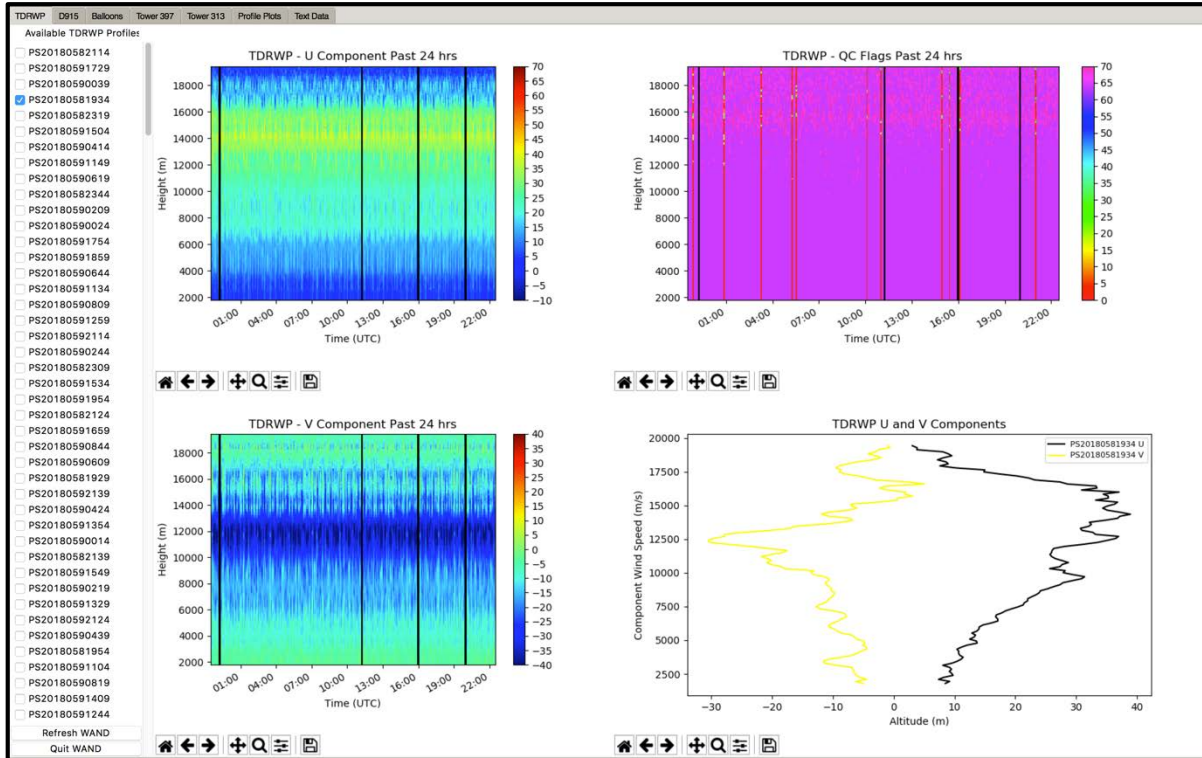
TDRWP D915 Balloons Tower 397 Tower 313 Profile Plots Text Data

Available TDRWP Profiles

PS20180582114
PS20180591729
PS20180590039
PS20180581934
PS20180582319
PS20180591504
PS20180590414
PS20180591149
PS20180590619
PS20180582344
PS20180590209
PS20180590024
PS20180591754
PS20180591859
PS20180590644
PS20180591134
PS20180590809
PS20180591259
PS20180592114
PS20180590244
PS20180582309
PS20180591534
PS20180591954
PS20180582124
PS20180591659
PS20180590844
PS20180590609
PS20180581929
PS20180592139
PS20180590424
PS20180591354
PS20180590014
PS20180582139
PS20180591549
PS20180590219
PS20180591329
PS20180592124
PS20180590439
PS20180581954
PS20180591104
PS20180590819
PS20180591409
PS20180591244

Refresh WAND
Quit WAND

TDRWP - U Component Past 24 hrs

Height (m)
18000 16000 14000 12000 10000 8000 6000 4000 2000
01:00 04:00 07:00 10:00 13:00 16:00 19:00 22:00
Time (UTC)
70 65 60 55 50 45 40 35 30 25 20 15 10 5 0 −5 −10

TDRWP - QC Flags Past 24 hrs

Height (m)
18000 16000 14000 12000 10000 8000 6000 4000 2000
01:00 04:00 07:00 10:00 13:00 16:00 19:00 22:00
Time (UTC)
70 65 60 55 50 45 40 35 30 25 20 15 10 5 0

TDRWP - V Component Past 24 hrs

Height (m)
18000 16000 14000 12000 10000 8000 6000 4000 2000
01:00 04:00 07:00 10:00 13:00 16:00 19:00 22:00
Time (UTC)
40 35 30 25 20 15 10 5 0 −5 −10 −15 −20 −25 −30 −35 −40

TDRWP U and V Components

PS20180581934 U
PS20180581934 V

Component Wind Speed (m/s)
20000 17500 15000 12500 10000 7500 5000 2500
−30 −20 −10 0 10 20 30 40
Altitude (m)